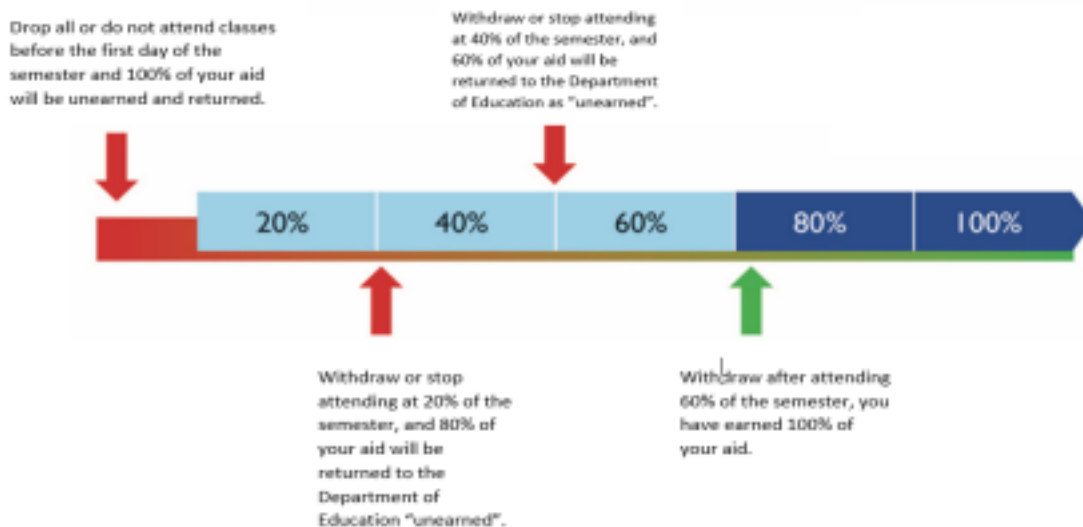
Drop all or do not attend classes before the first day of the semester and 100% of your aid will be unearned and returned.

Withdraw or stop attending at 40% of the semester, and 60% of your aid will be returned to the Department of Education as "unearned".

| 20% | 40% | 60% | 80% | 100% |
|---|---|---|---|---|

Withdraw or stop attending at 20% of the semester, and 80% of your aid will be returned to the Department of Education "unearned".

Withdraw after attending 60% of the semester, you have earned 100% of your aid.